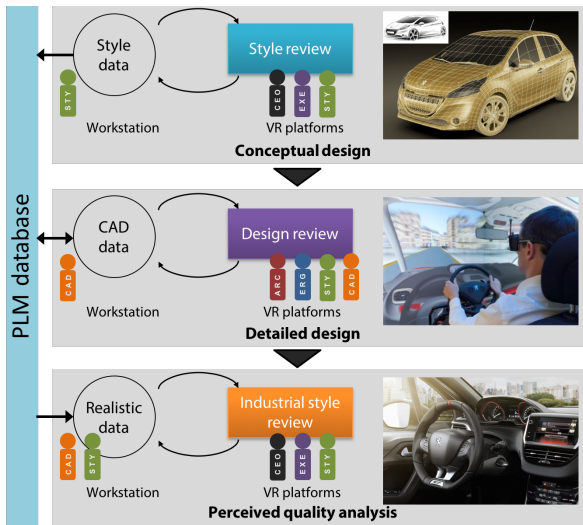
PLM database

Style data

STY

Workstation

Style review

CEO EXE STY

VR platforms

Conceptual design

CAD data

CAD

Workstation

Design review

ARC ERG STY CAD

VR platforms

Detailed design

Realistic data

CAD STY

Workstation

Industrial style review

CEO EXE STY

VR platforms

Perceived quality analysis